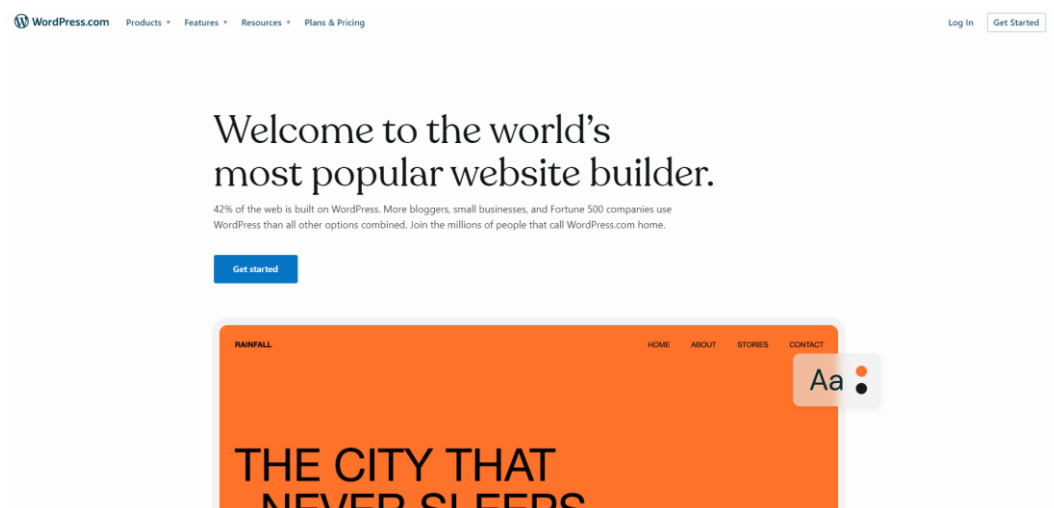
WordPress.com Products Features Resources Plans & Pricing Log In Get Started

Welcome to the world's most popular website builder.

42% of the web is built on WordPress. More bloggers, small businesses, and Fortune 500 companies use WordPress than all other options combined. Join the millions of people that call WordPress.com home.

Get started

RAINFALL HOME ABOUT STORIES CONTACT

Aa

THE CITY THAT
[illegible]